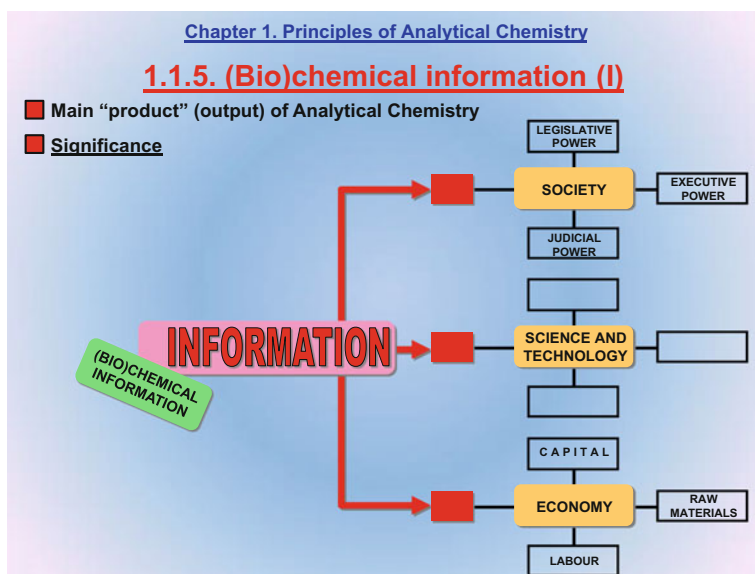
Chapter 1. Principles of Analytical Chemistry

1.1.5. (Bio)chemical information (I)

Main "product" (output) of Analytical Chemistry

Significance

INFORMATION

(BIO)CHEMICAL INFORMATION

LEGISLATIVE POWER

SOCIETY

EXECUTIVE POWER

JUDICIAL POWER

SCIENCE AND TECHNOLOGY

CAPITAL

ECONOMY

RAW MATERIALS

LABOUR